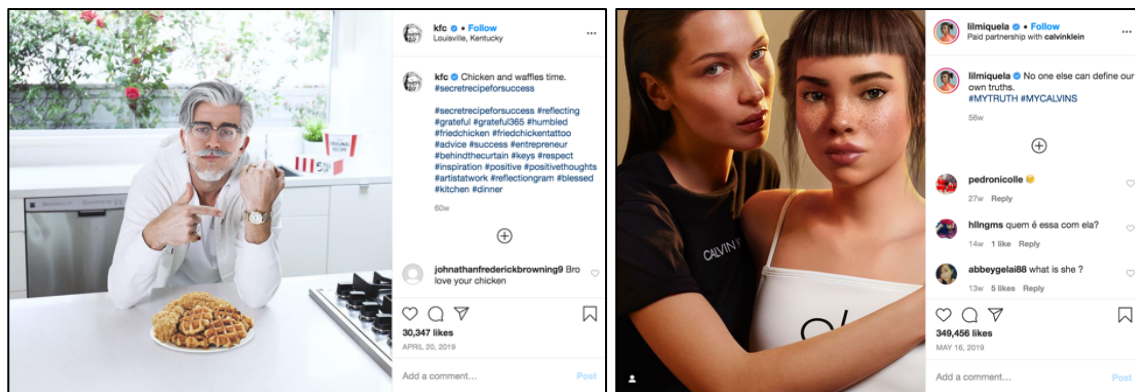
kfc • Follow
Louisville, Kentucky

kfc Chicken and waffles time. #secretrecipeforsuccess

#secretrecipeforsuccess #reflecting #grateful #grateful365 #humbled #friedchicken #friedchickentattoo #advice #success #entrepreneur #behindthecurtain #keys #respect #inspiration #positive #positivethoughts #artistatwork #reflectiongram #blessed #kitchen #dinner

60w

johnathanfrederickbrowning9 Bro love your chicken

30,347 likes
APRIL 20, 2019

Add a comment...
Post

CALVIN K

lilmiquela • Follow
Paid partnership with calvinklein

lilmiquela No one else can define our own truths. #MYTRUTH #MYCALVINS

56w

pedronicolle
27w Reply

hllngms quem é essa com ela?
14w 1 like Reply

abbeygelai88 what is she ?
13w 5 likes Reply

349,456 likes
MAY 16, 2019

Add a comment...
Post